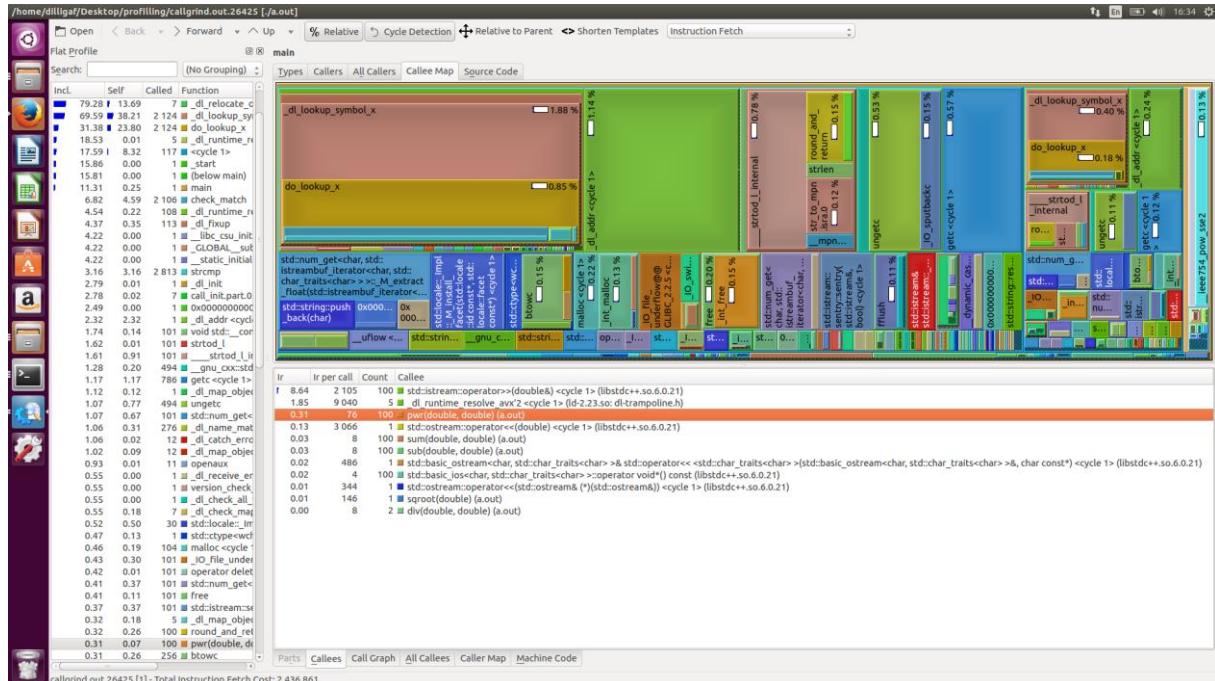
/home/dilligaf/Desktop/profilling/callgrind.out.26425 [./a.out]

En 16:34

Open < Back > Forward ^ Up % Relative Cycle Detection Relative to Parent <> Shorten Templates Instruction Fetch

Flat Profile
Search: (No Grouping)

| Incl. | Self | Called | Function |
|---|---|---|---|
| 79.28 | 13.69 | 7 | _dl_relocate_c |
| 69.59 | 38.21 | 2 124 | _dl_lookup_sy |
| 31.38 | 23.80 | 2 124 | do_lookup_x |
| 18.53 | 0.01 | 5 | _dl_runtime_re |
| 17.59 | 8.32 | 117 | <cycle 1> |
| 15.86 | 0.00 | 1 | _start |
| 15.81 | 0.00 | 1 | (below main) |
| 11.31 | 0.25 | 1 | main |
| 6.82 | 4.59 | 2 106 | check_match |
| 4.54 | 0.22 | 108 | _dl_runtime_re |
| 4.37 | 0.35 | 113 | _dl_fixup |
| 4.22 | 0.00 | 1 | __libc_csu_init |
| 4.22 | 0.00 | 1 | _GLOBAL__sub |
| 4.22 | 0.00 | 1 | __static_initial |
| 3.16 | 3.16 | 2 813 | strcmp |
| 2.79 | 0.01 | 1 | _dl_init |
| 2.78 | 0.02 | 7 | call_init.part.0 |
| 2.49 | 0.00 | 1 | 0x000000000000 |
| 2.32 | 0.32 | 1 | _dl_addr <cycl |
| 1.74 | 0.14 | 101 | void std::__cor |
| 1.62 | 0.01 | 101 | strtod_l |
| 1.61 | 0.91 | 101 | ____strtod_l_in |
| 1.28 | 0.20 | 494 | __gnu_cxx::std |
| 1.17 | 1.17 | 786 | getc <cycle 1> |
| 1.12 | 0.12 | 1 | _dl_map_objec |
| 1.07 | 0.77 | 494 | ungetc |
| 1.07 | 0.67 | 101 | std::num_get< |
| 1.06 | 0.31 | 276 | _dl_name_mat |
| 1.06 | 0.02 | 12 | _dl_catch_erro |
| 1.02 | 0.09 | 12 | _dl_map_objec |
| 0.93 | 0.01 | 11 | openaux |
| 0.55 | 0.00 | 1 | _dl_receive_er |
| 0.55 | 0.00 | 1 | version_check |
| 0.55 | 0.00 | 1 | _dl_check_all_ |
| 0.55 | 0.18 | 7 | _dl_check_map |
| 0.52 | 0.50 | 30 | std::locale::_Im |
| 0.47 | 0.13 | 1 | std::ctype<wch |
| 0.46 | 0.19 | 104 | malloc <cycle 1 |
| 0.43 | 0.30 | 101 | _IO_file_under |
| 0.42 | 0.01 | 101 | operator delet |
| 0.41 | 0.37 | 101 | std::num_get< |
| 0.41 | 0.11 | 101 | free |
| 0.37 | 0.37 | 101 | std::istream::se |
| 0.32 | 0.18 | 5 | _dl_map_objec |
| 0.32 | 0.26 | 100 | round_and_ret |
| 0.31 | 0.07 | 100 | pwr(double, d |
| 0.31 | 0.26 | 256 | btowc |

main
Types Callers All Callers Callee Map Source Code

_dl_lookup_symbol_x 1.88 % do_lookup_x 0.85 % _dl_addr <cycle 1> 1.14 % 0.78 % round_and_return 0.15 % strlen strtod_l_internal str_to_mpn 0.12 % __mpn... ungetc 0.53 % _IO_sputbackc 0.15 % getc <cycle 1> 0.57 % _dl_lookup_symbol_x 0.40 % do_lookup_x 0.18 % _dl_addr <cycle 1> 0.24 % __strtod_l_internal 0.11 % ro... st... ungetc getc <cycle 1> 0.12 % __ieee754_pow_sse2 0.13 %
std::num_get<char, std::istreambuf_iterator<char, std::char_traits<char> > >::_M_extract_float(std::istreambuf_iterator<... std::string::push_back(char) 0x000... 0x 000... __uflow <... std::strin... __gnu_c... std::stri... std::... op... std::num_g... std::... std::... IO... in... std::... std::... nu... s...

| Ir | Ir per call | Count | Callee |
|---|---|---|---|
| 8.64 | 2 105 | 100 | std::istream::operator>>(double&) <cycle 1> (libstdc++.so.6.0.21) |
| 1.85 | 9 040 | 5 | _dl_runtime_resolve_avx'2 <cycle 1> (ld-2.23.so: dl-trampoline.h) |
| 0.31 | 76 | 100 | pwr(double, double) (a.out) |
| 0.13 | 3 066 | 1 | std::ostream::operator<<(double) <cycle 1> (libstdc++.so.6.0.21) |
| 0.03 | 8 | 100 | sum(double, double) (a.out) |
| 0.03 | 8 | 100 | sub(double, double) (a.out) |
| 0.02 | 486 | 1 | std::basic_ostream<char, std::char_traits<char> >& std::operator<< <std::char_traits<char> >(std::basic_ostream<char, std::char_traits<char> >&, char const*) <cycle 1> (libstdc++.so.6.0.21) |
| 0.02 | 4 | 100 | std::basic_ios<char, std::char_traits<char> >::operator void*() const (libstdc++.so.6.0.21) |
| 0.01 | 344 | 1 | std::ostream::operator<<(std::ostream& (*)(std::ostream&)) <cycle 1> (libstdc++.so.6.0.21) |
| 0.01 | 146 | 1 | sqroot(double) (a.out) |
| 0.00 | 8 | 2 | div(double, double) (a.out) |

Parts Callees Call Graph All Callees Caller Map Machine Code

callgrind.out.26425 [1] - Total Instruction Fetch Cost: 2 436 861